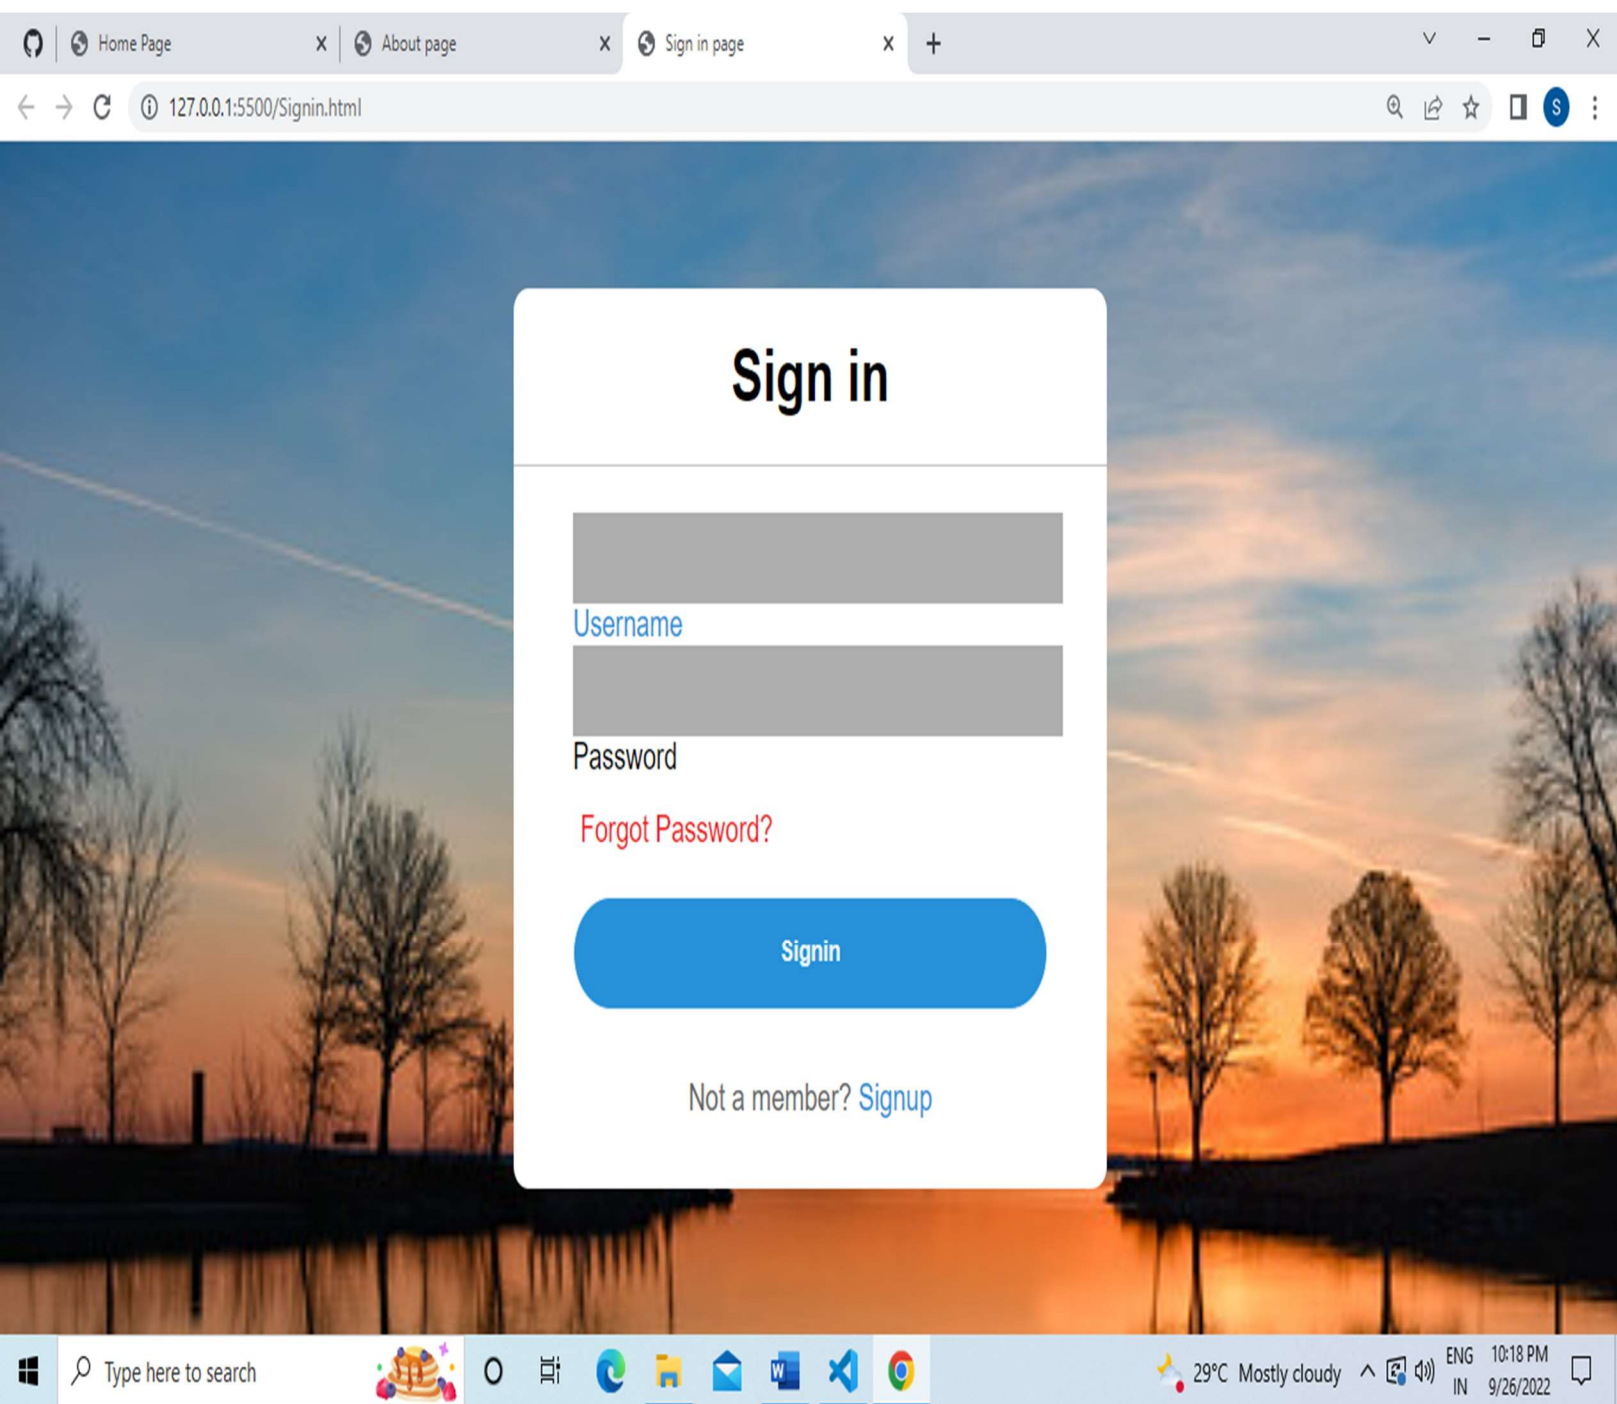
Home Page
About page
Sign in page
127.0.0.1:5500/Signin.html
S

Sign in

Username
Password
Forgot Password?
Signin

Not a member? Signup

Type here to search
29°C Mostly cloudy
ENG
IN
10:18 PM
9/26/2022